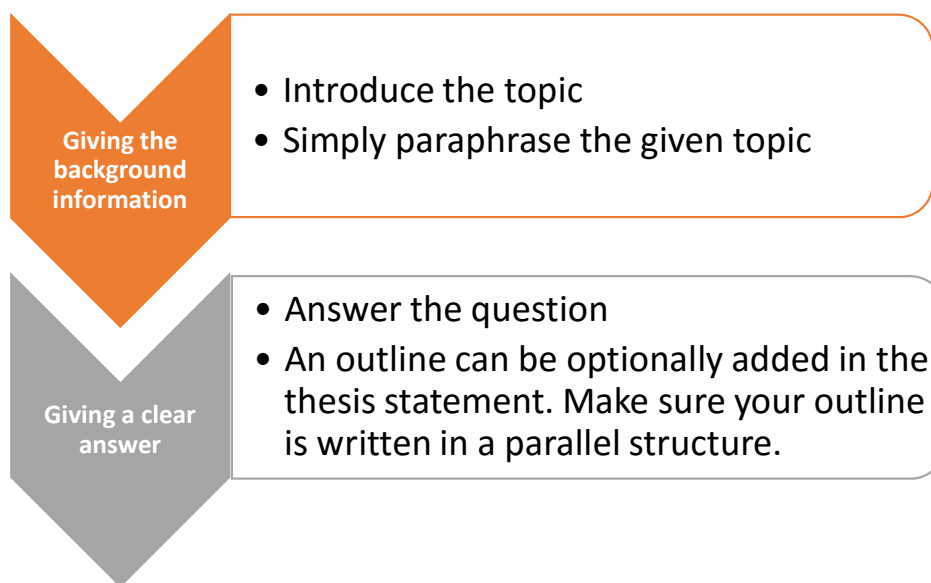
Giving the background information

- Introduce the topic
- Simply paraphrase the given topic

Giving a clear answer

- Answer the question
- An outline can be optionally added in the thesis statement. Make sure your outline is written in a parallel structure.